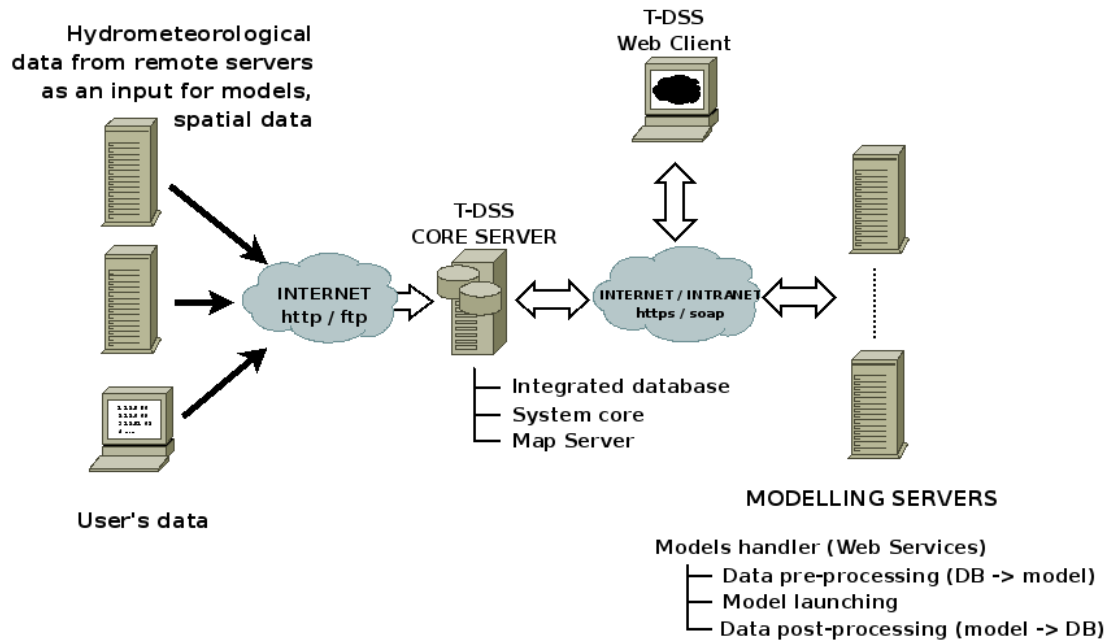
Hydrometeorological data from remote servers as an input for models, spatial data

T-DSS Web Client

T-DSS CORE SERVER

INTERNET http / ftp

INTERNET / INTRANET https / soap

Integrated database
System core
Map Server

User's data

MODELLING SERVERS

Models handler (Web Services)
Data pre-processing (DB -> model)
Model launching
Data post-processing (model -> DB)